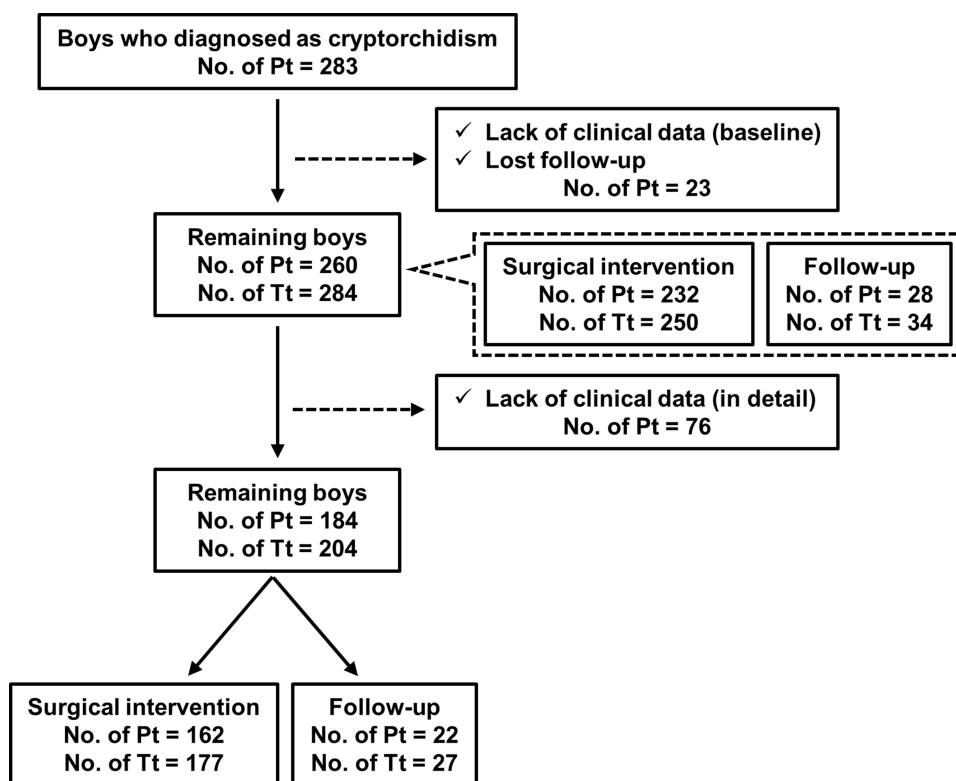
Boys who diagnosed as cryptorchidism
No. of Pt = 283

✓ Lack of clinical data (baseline)
✓ Lost follow-up
No. of Pt = 23

Remaining boys
No. of Pt = 260
No. of Tt = 284

Surgical intervention
No. of Pt = 232
No. of Tt = 250

Follow-up
No. of Pt = 28
No. of Tt = 34

✓ Lack of clinical data (in detail)
No. of Pt = 76

Remaining boys
No. of Pt = 184
No. of Tt = 204

Surgical intervention
No. of Pt = 162
No. of Tt = 177

Follow-up
No. of Pt = 22
No. of Tt = 27